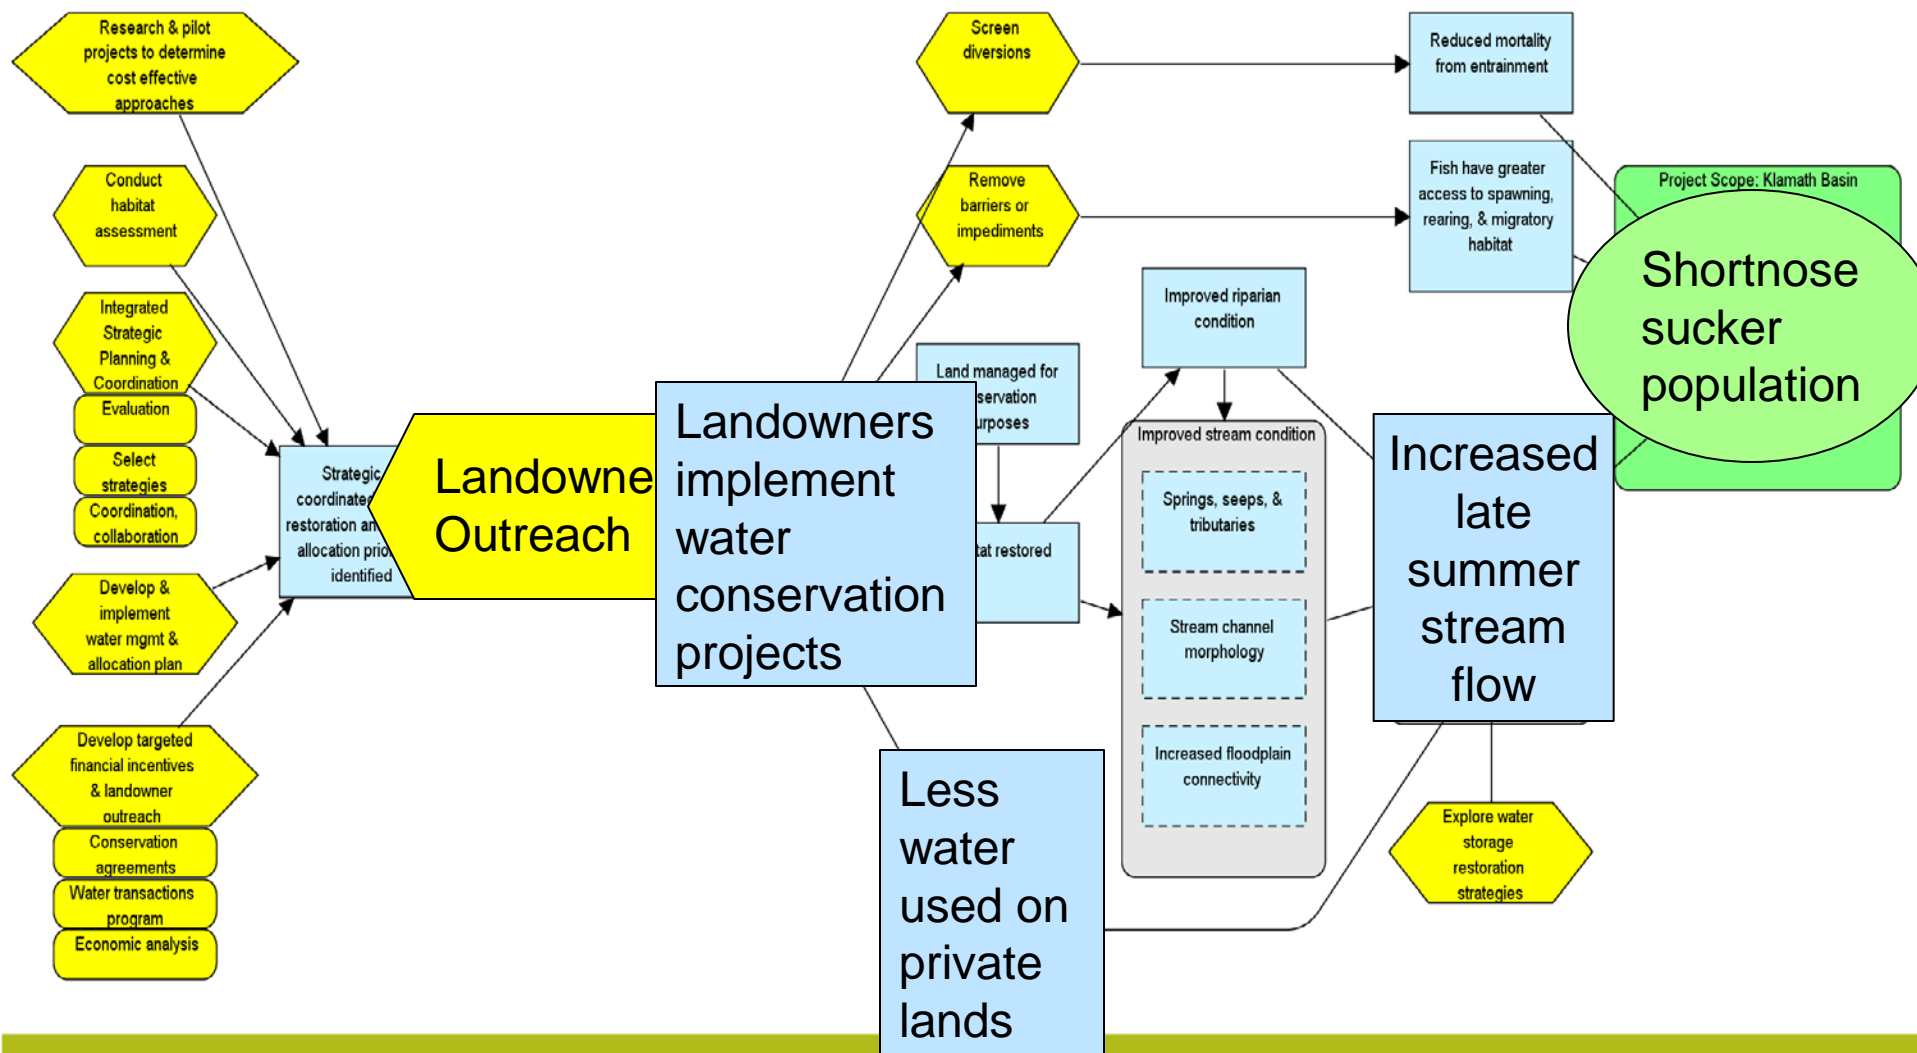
Research & pilot projects to determine cost effective approaches

Conduct habitat assessment

Integrated Strategic Planning & Coordination

Evaluation

Select strategies

Coordination, collaboration

Develop & implement water mgmt & allocation plan

Develop targeted financial incentives & landowner outreach

Conservation agreements

Water transactions program

Economic analysis

Strategic coordinated restoration an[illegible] allocation prio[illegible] identified

Landowne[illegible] Outreach

Landowners implement water conservation projects

Less water used on private lands

Screen diversions

Remove barriers or impediments

Land managed for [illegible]servation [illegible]urposes

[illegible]tat restored

Improved riparian condition

Improved stream condition

Springs, seeps, & tributaries

Stream channel morphology

Increased floodplain connectivity

Reduced mortality from entrainment

Fish have greater access to spawning, rearing, & migratory habitat

Project Scope: Klamath Basin

Shortnose sucker population

Increased late summer stream flow

Explore water storage restoration strategies